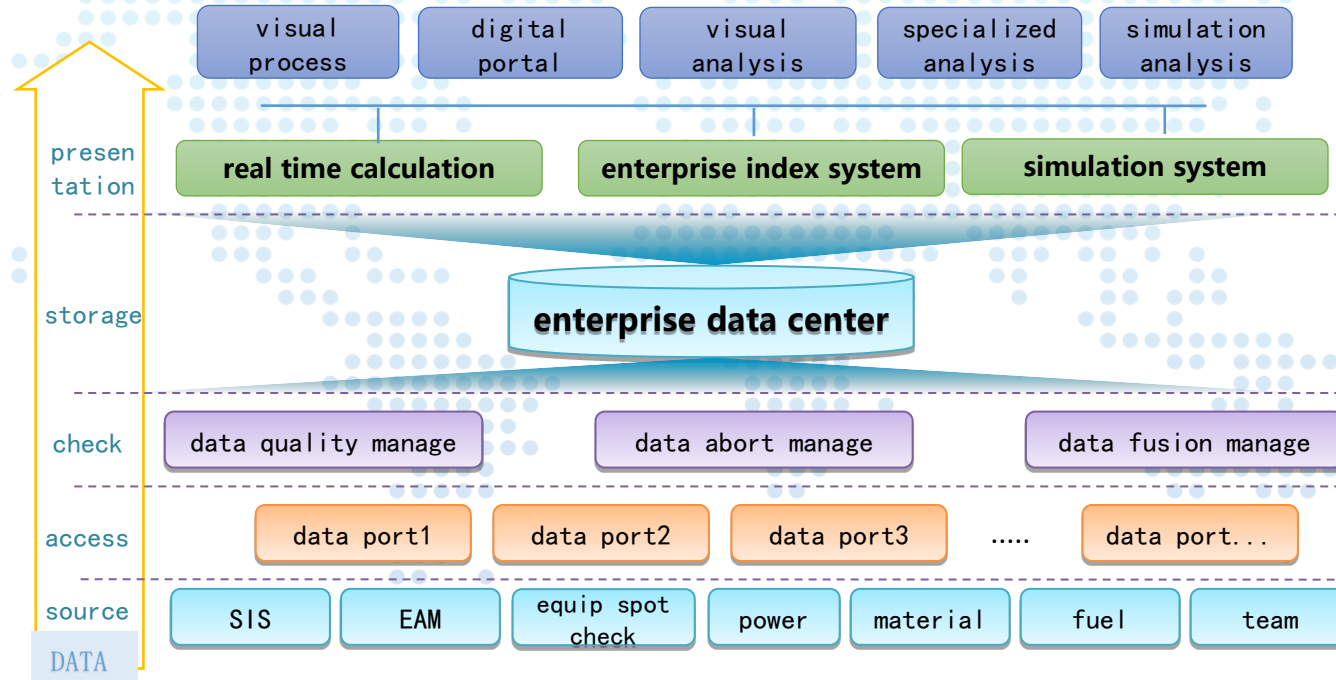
visual process

digital portal

visual analysis

specialized analysis

simulation analysis

presentation

real time calculation

enterprise index system

simulation system

storage

enterprise data center

check

data quality manage

data abort manage

data fusion manage

access

data port1

data port2

data port3

.....

data port...

source

SIS

EAM

equip spot check

power

material

fuel

team

DATA